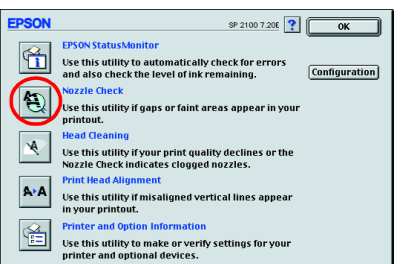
EPSON

SP 2100 7.20E

?

OK

EPSON StatusMonitor

Use this utility to automatically check for errors and also check the level of ink remaining.

Configuration

Nozzle Check

Use this utility if gaps or faint areas appear in your printout.

Head Cleaning

Use this utility if your print quality declines or the Nozzle Check indicates clogged nozzles.

A•A

Print Head Alignment

Use this utility if misaligned vertical lines appear in your printout.

Printer and Option Information

Use this utility to make or verify settings for your printer and optional devices.